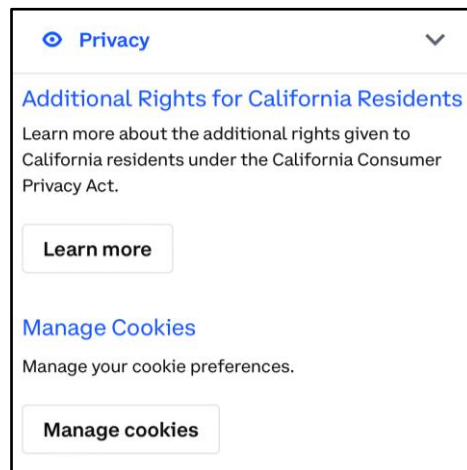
Privacy

Additional Rights for California Residents

Learn more about the additional rights given to California residents under the California Consumer Privacy Act.

Learn more

Manage Cookies

Manage your cookie preferences.

Manage cookies